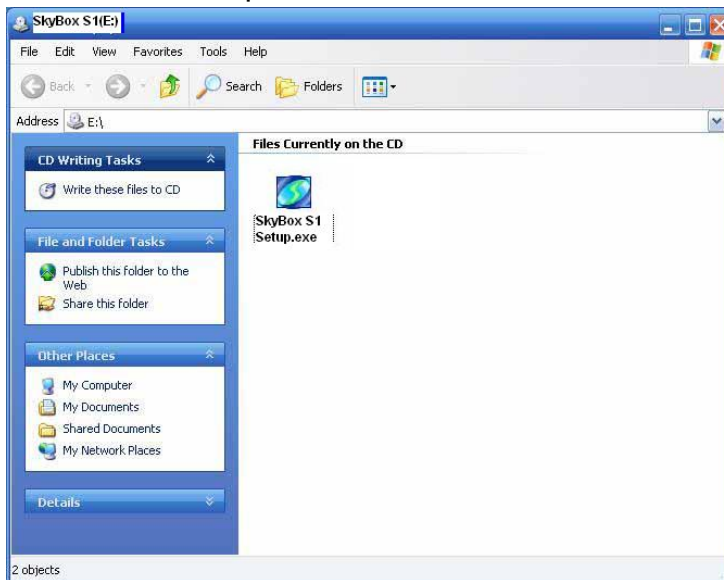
SkyBox S1(E:)

File Edit View Favorites Tools Help

Back Search Folders

Address E:\

CD Writing Tasks

Write these files to CD

File and Folder Tasks

Publish this folder to the Web

Share this folder

Other Places

My Computer

My Documents

Shared Documents

My Network Places

Details

Files Currently on the CD

SkyBox S1 Setup.exe

2 objects